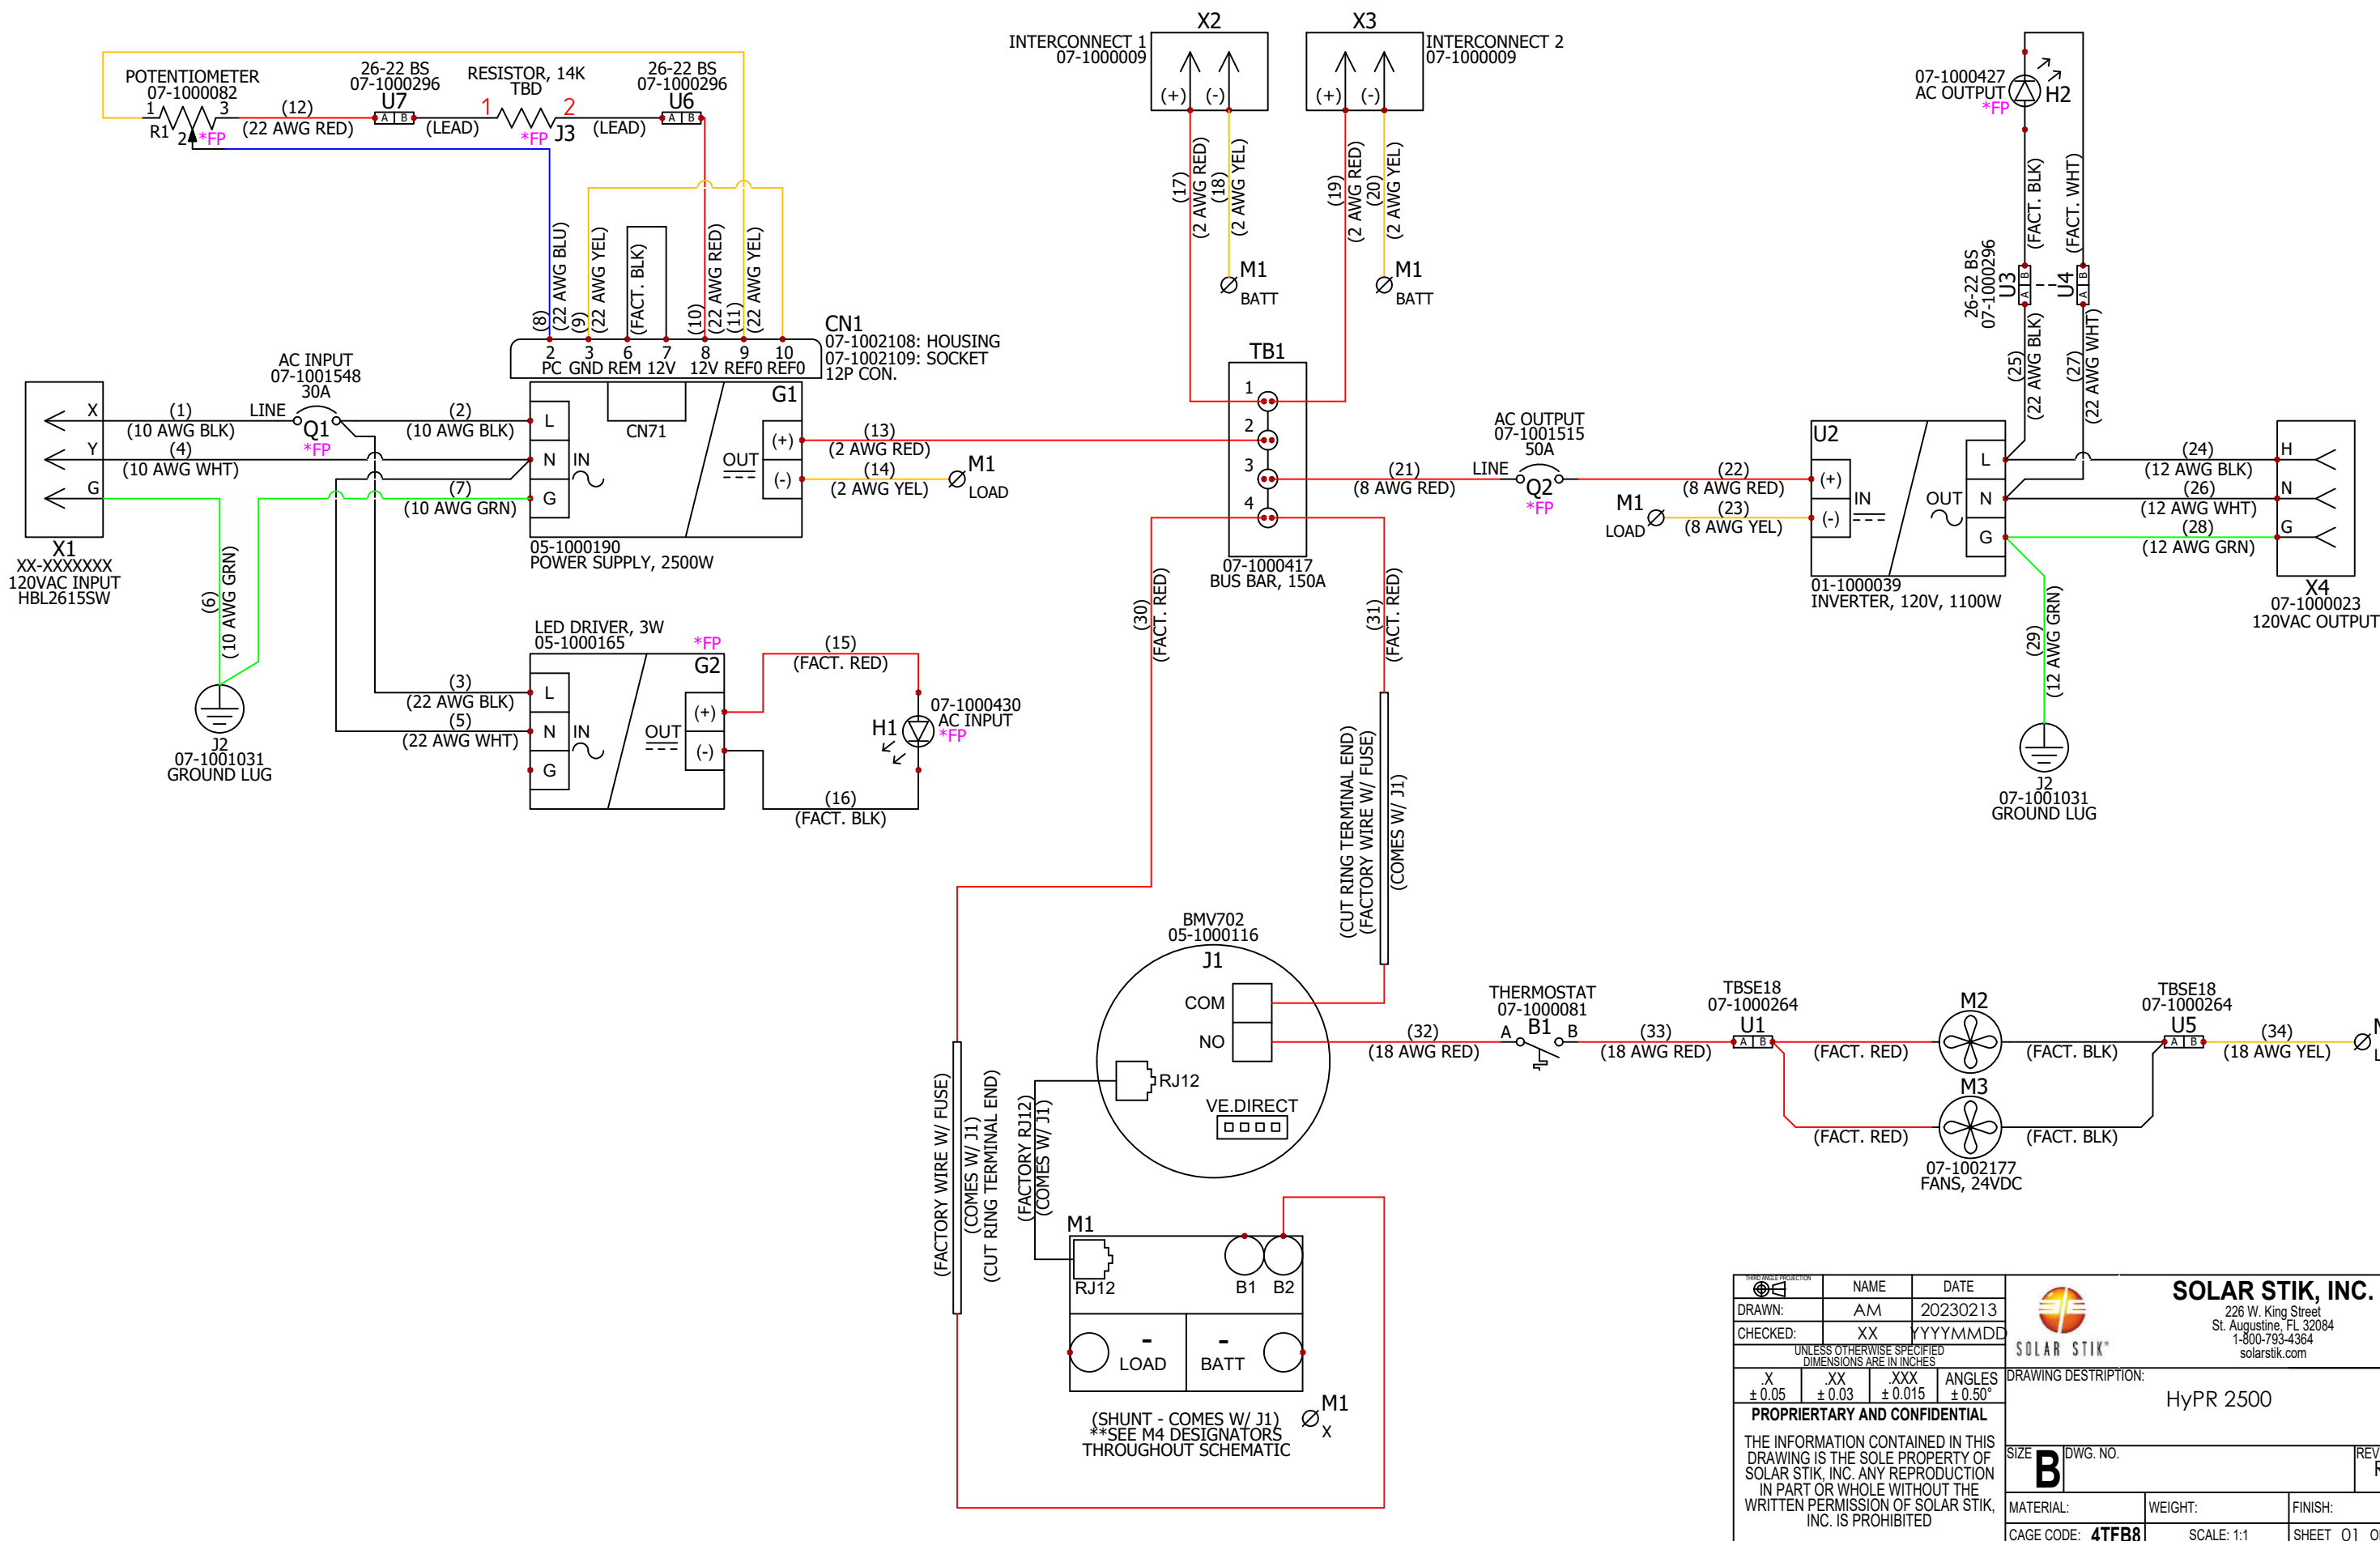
POTENTIOMETER
07-1000082
1 3
R1 2 *FP
(12)
(22 AWG RED)
26-22 BS
07-1000296
U7
A B
(LEAD)
RESISTOR, 14K
TBD
1 2
*FP J3
(LEAD)
26-22 BS
07-1000296
U6
A B

INTERCONNECT 1
07-1000009
X2
(+) (-)
X3
(+) (-)
INTERCONNECT 2
07-1000009

(17) (2 AWG RED)
(18) (2 AWG YEL)
M1 BATT
(19) (2 AWG RED)
(20) (2 AWG YEL)
M1 BATT

07-1000427
AC OUTPUT
*FP
H2
(FACT. BLK)
(FACT. WHT)
26-22 BS
07-1000296
U3
U4
A B
A B
(25) (22 AWG BLK)
(27) (22 AWG WHT)

(8) (22 AWG BLU)
(9) (22 AWG YEL)
(FACT. BLK)
(10) (22 AWG RED)
(11) (22 AWG YEL)
CN1
07-1002108: HOUSING
07-1002109: SOCKET
12P CON.
2 3 6 7 8 9 10
PC GND REM 12V 12V REF0 REF0

AC INPUT
07-1001548
30A
X
Y
G
(1)
(10 AWG BLK)
LINE
Q1
*FP
(4)
(10 AWG WHT)
(2)
(10 AWG BLK)
(7)
(10 AWG GRN)
L
N
G
IN
CN71
G1
OUT
(+)
(-)
(13)
(2 AWG RED)
(14)
(2 AWG YEL)
M1
LOAD
05-1000190
POWER SUPPLY, 2500W
X1
XX-XXXXXXX
120VAC INPUT
HBL2615SW

TB1
1
2
3
4
07-1000417
BUS BAR, 150A
(21)
(8 AWG RED)
AC OUTPUT
07-1001515
50A
LINE
Q2
*FP
(22)
(8 AWG RED)
(23)
(8 AWG YEL)
M1
LOAD
U2
(+)
(-)
IN
OUT
L
N
G
01-1000039
INVERTER, 120V, 1100W
(24)
(12 AWG BLK)
(26)
(12 AWG WHT)
(28)
(12 AWG GRN)
H
N
G
X4
07-1000023
120VAC OUTPUT

(6) (10 AWG GRN)
J2
07-1001031
GROUND LUG
LED DRIVER, 3W
05-1000165
*FP
G2
(3)
(22 AWG BLK)
(5)
(22 AWG WHT)
L
N
G
IN
OUT
(+)
(-)
(15)
(FACT. RED)
07-1000430
AC INPUT
*FP
H1
(16)
(FACT. BLK)

(30) (FACT. RED)
(31) (FACT. RED)
(CUT RING TERMINAL END)
(FACTORY WIRE W/ FUSE)
(COMES W/ J1)
(29) (12 AWG GRN)
J2
07-1001031
GROUND LUG

BMV702
05-1000116
J1
COM
NO
RJ12
VE.DIRECT
(32)
(18 AWG RED)
THERMOSTAT
07-1000081
A B1 B
(33)
(18 AWG RED)
TBSE18
07-1000264
U1
A B
(FACT. RED)
M2
(FACT. BLK)
TBSE18
07-1000264
U5
A B
(34)
(18 AWG YEL)
M3
(FACT. RED)
(FACT. BLK)
07-1002177
FANS, 24VDC

(FACTORY WIRE W/ FUSE)
(COMES W/ J1)
(CUT RING TERMINAL END)
(FACTORY RJ12)
(COMES W/ J1)
M1
RJ12
B1 B2
-
LOAD
-
BATT
M1
X
(SHUNT - COMES W/ J1)
**SEE M4 DESIGNATORS
THROUGHOUT SCHEMATIC

THIRD ANGLE PROJECTION
NAME DATE
DRAWN: AM 20230213
CHECKED: XX YYYYMMDD
UNLESS OTHERWISE SPECIFIED
DIMENSIONS ARE IN INCHES
.X ± 0.05
.XX ± 0.03
.XXX ± 0.015
ANGLES ± 0.50°
PROPRIERTARY AND CONFIDENTIAL
THE INFORMATION CONTAINED IN THIS DRAWING IS THE SOLE PROPERTY OF SOLAR STIK, INC. ANY REPRODUCTION IN PART OR WHOLE WITHOUT THE WRITTEN PERMISSION OF SOLAR STIK, INC. IS PROHIBITED
SOLAR STIK
SOLAR STIK, INC.
226 W. King Street
St. Augustine, FL 32084
1-800-793-4364
solarstik.com
DRAWING DESTRIPTION:
HyPR 2500
SIZE B
DWG. NO.
REV
MATERIAL:
WEIGHT:
FINISH:
CAGE CODE: 4TFB8
SCALE: 1:1
SHEET 01 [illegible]